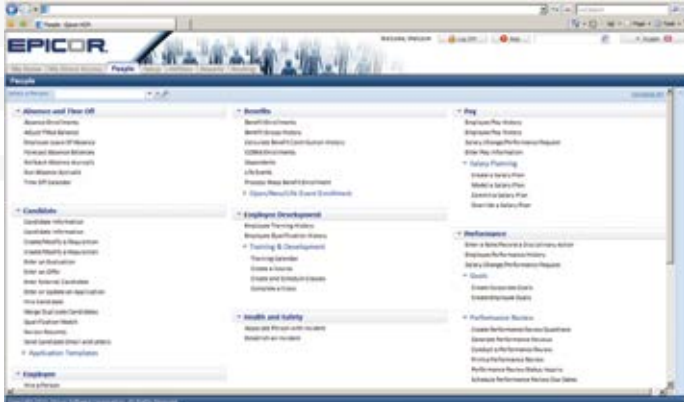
People - Epicor HCM

EPICOR

People

Absence and Time Off

Candidate

Employee

Benefits

Employee Development

Training & Development

Health and Safety

Pay

Salary Planning

Performance

Goals

Performance Review

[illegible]